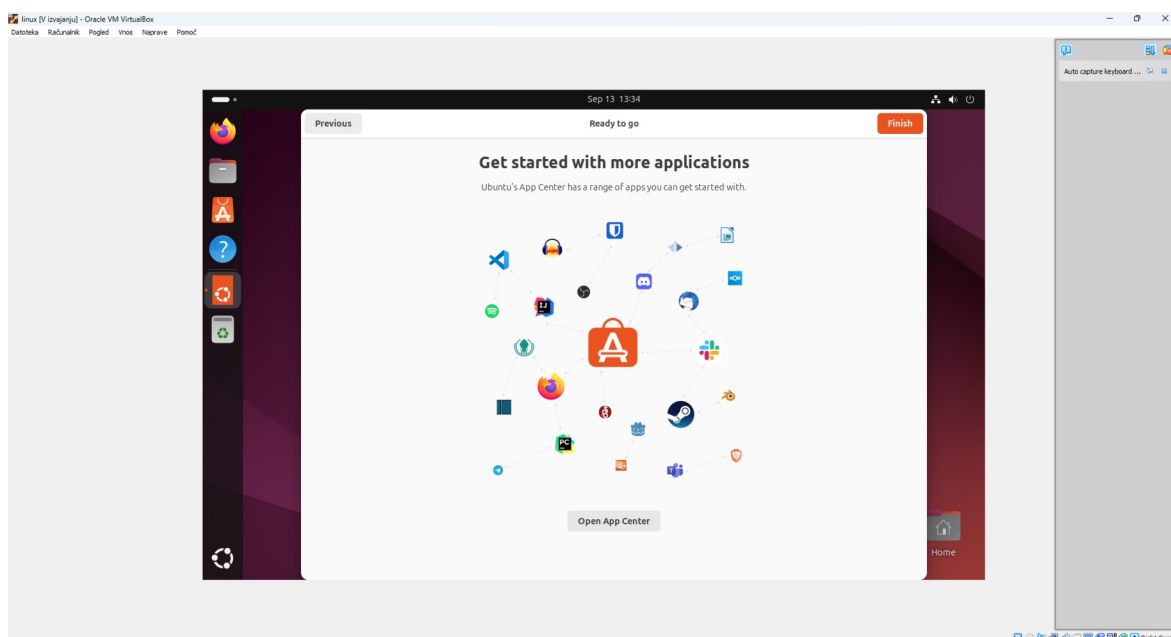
linux [V izvajanju] - Oracle VM VirtualBox
Datoteka Računalnik Pogled Vnos Naprave Pomoč

Auto capture keyboard ...

Sep 13 13:34

Previous
Ready to go
Finish

Get started with more applications

Ubuntu's App Center has a range of apps you can get started with.

PC

Open App Center

Home